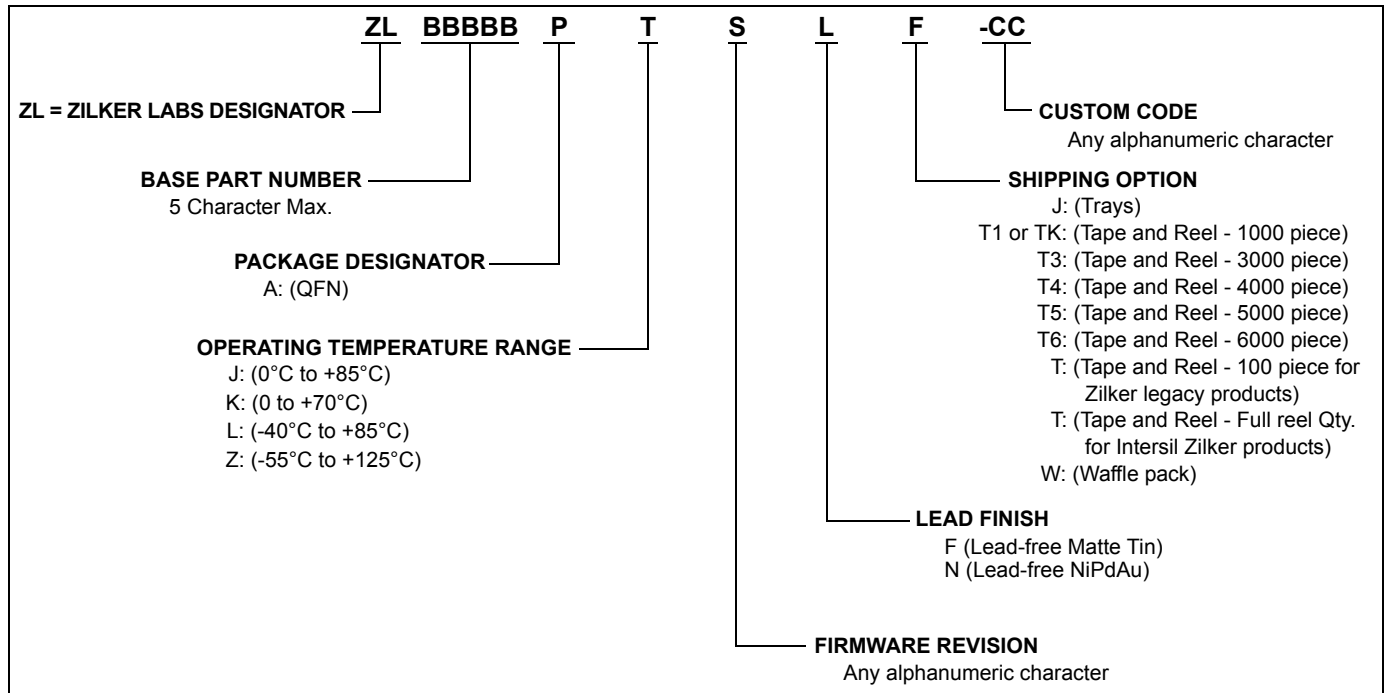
ZL BBBBB P T S L F -CC

ZL = ZILKER LABS DESIGNATOR

CUSTOM CODE
Any alphanumeric character

BASE PART NUMBER
5 Character Max.

SHIPPING OPTION
J: (Trays)
T1 or TK: (Tape and Reel - 1000 piece)
T3: (Tape and Reel - 3000 piece)
T4: (Tape and Reel - 4000 piece)
T5: (Tape and Reel - 5000 piece)
T6: (Tape and Reel - 6000 piece)
T: (Tape and Reel - 100 piece for Zilker legacy products)
T: (Tape and Reel - Full reel Qty. for Intersil Zilker products)
W: (Waffle pack)

PACKAGE DESIGNATOR
A: (QFN)

OPERATING TEMPERATURE RANGE
J: (0°C to +85°C)
K: (0 to +70°C)
L: (-40°C to +85°C)
Z: (-55°C to +125°C)

LEAD FINISH
F (Lead-free Matte Tin)
N (Lead-free NiPdAu)

FIRMWARE REVISION
Any alphanumeric character